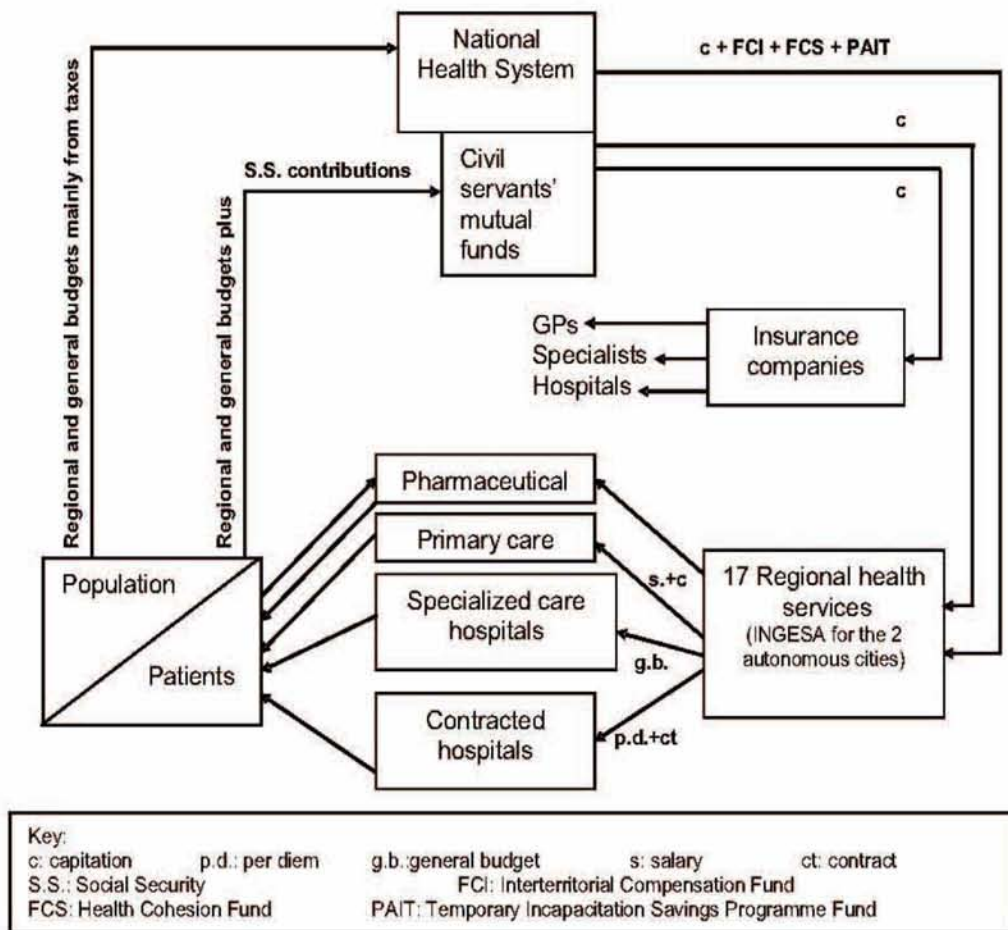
National Health System

c + FCI + FCS + PAIT

c

c

Regional and general budgets mainly from taxes

Regional and general budgets plus

S.S. contributions

Civil servants' mutual funds

GPs
Specialists
Hospitals

Insurance companies

Pharmaceutical

Primary care

Specialized care hospitals

Contracted hospitals

Population

Patients

s.+c

g.b.

p.d.+ct

17 Regional health services (INGESA for the 2 autonomous cities)

Key:
c: capitation p.d.: per diem g.b.:general budget s: salary ct: contract
S.S.: Social Security FCI: Interterritorial Compensation Fund
FCS: Health Cohesion Fund PAIT: Temporary Incapacitation Savings Programme Fund